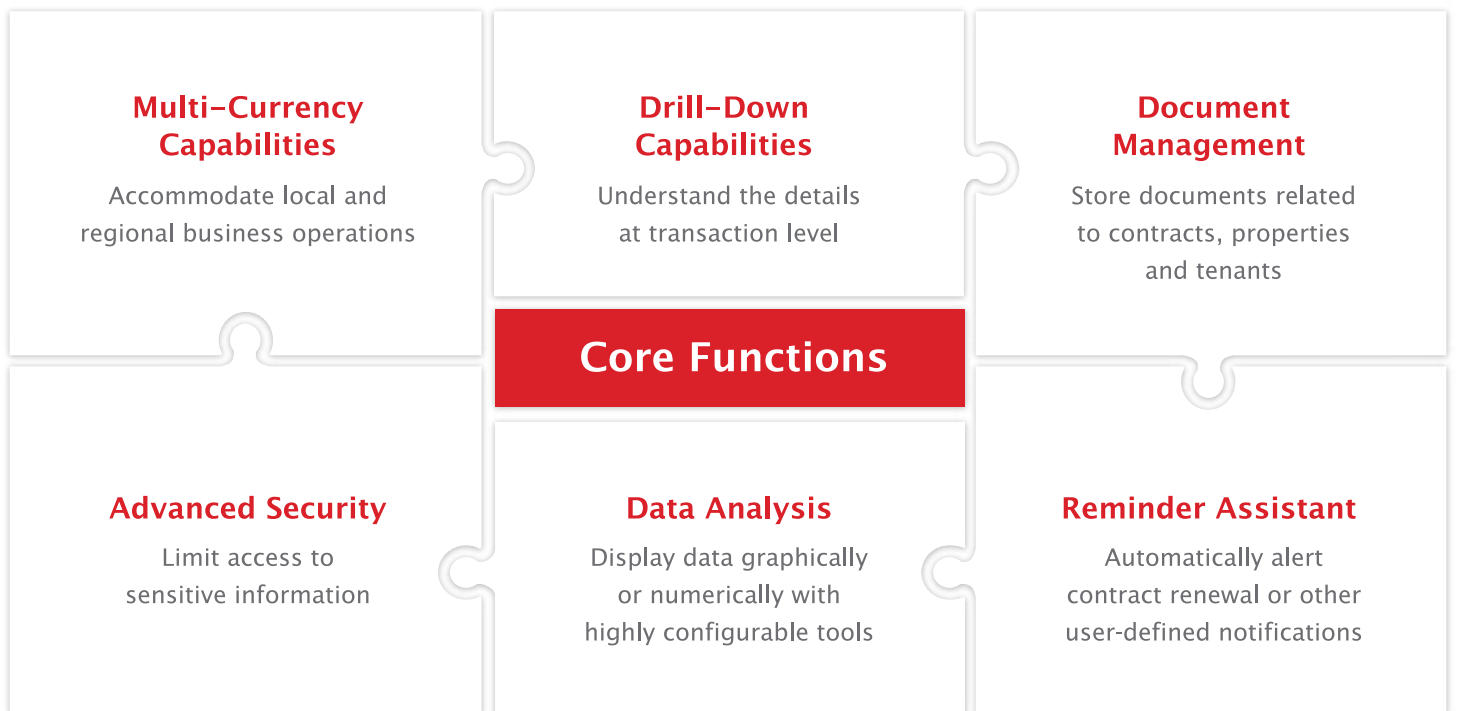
Multi-Currency Capabilities

Accommodate local and regional business operations

Drill-Down Capabilities

Understand the details at transaction level

Document Management

Store documents related to contracts, properties and tenants

Core Functions

Advanced Security

Limit access to sensitive information

Data Analysis

Display data graphically or numerically with highly configurable tools

Reminder Assistant

Automatically alert contract renewal or other user-defined notifications